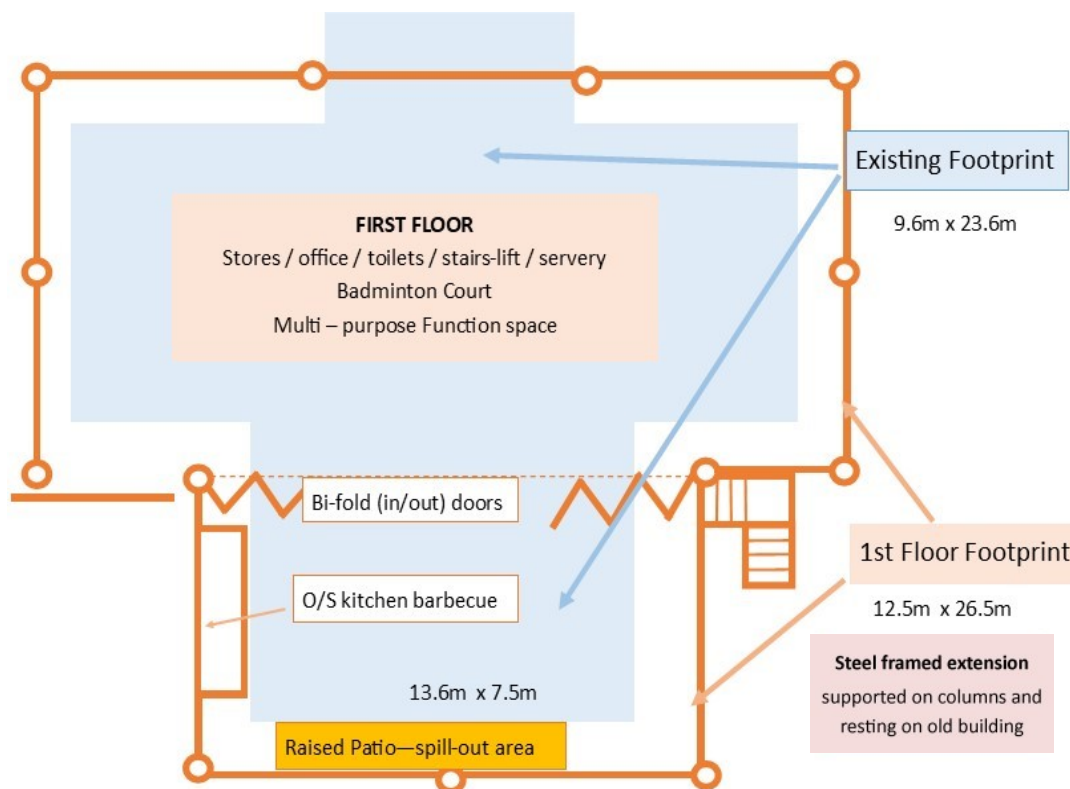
Existing Footprint

9.6m x 23.6m

FIRST FLOOR
Stores / office / toilets / stairs-lift / servery
Badminton Court
Multi – purpose Function space

Bi-fold (in/out) doors

O/S kitchen barbecue

1st Floor Footprint

12.5m x 26.5m

13.6m x 7.5m

Steel framed extension
supported on columns and resting on old building

Raised Patio—spill-out area